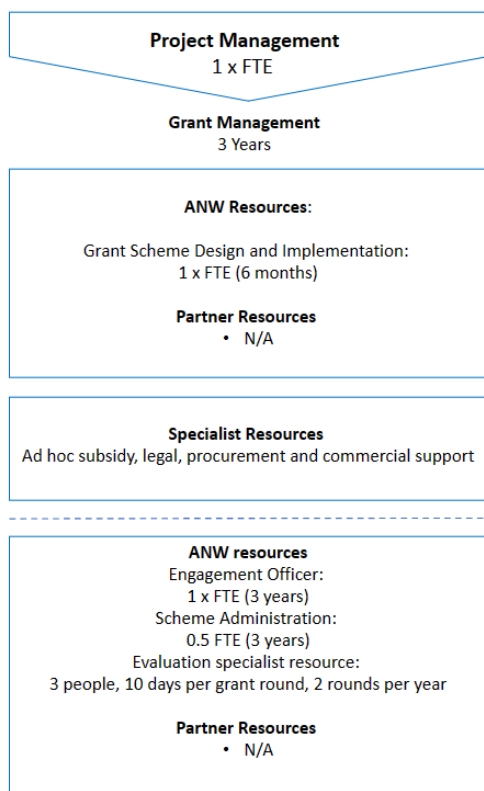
**Project Management**
1 x FTE

**Grant Management**
3 Years

**ANW Resources**:

Grant Scheme Design and Implementation:
1 x FTE (6 months)

**Partner Resources**
- N/A

**Specialist Resources**
Ad hoc subsidy, legal, procurement and commercial support

**ANW resources**
Engagement Officer:
1 x FTE (3 years)
Scheme Administration:
0.5 FTE (3 years)
Evaluation specialist resource:
3 people, 10 days per grant round, 2 rounds per year

**Partner Resources**
- N/A